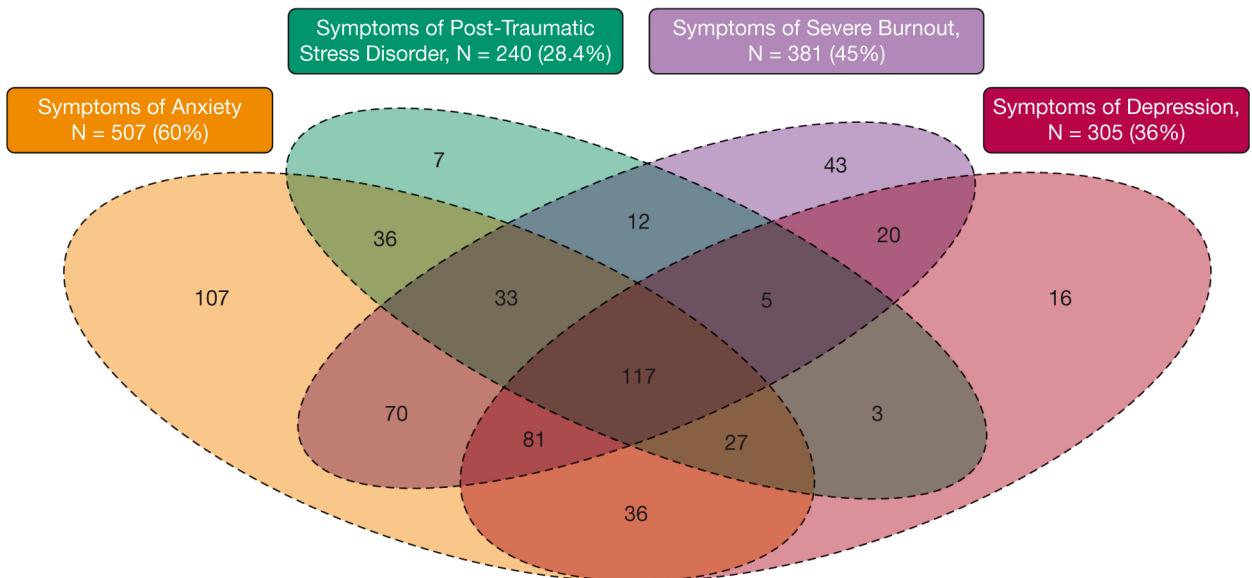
Symptoms of Post-Traumatic Stress Disorder, N = 240 (28.4%)

Symptoms of Severe Burnout, N = 381 (45%)

Symptoms of Anxiety N = 507 (60%)

Symptoms of Depression, N = 305 (36%)

7

43

12

36

20

107

33

5

16

117

70

3

81

27

36